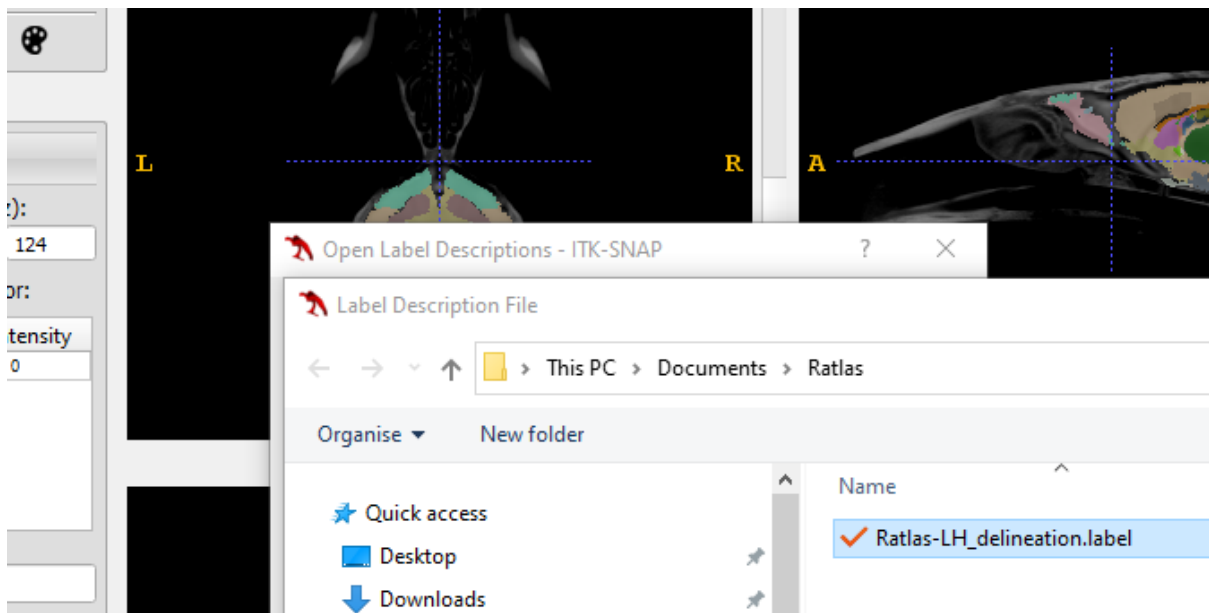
L

R

A

:):

124

or:

tensity

0

Open Label Descriptions - ITK-SNAP

?

Label Description File

This PC > Documents > Ratlas

Organise ▾

New folder

Name

Quick access

Desktop

Downloads

Ratlas-LH_delineation.label